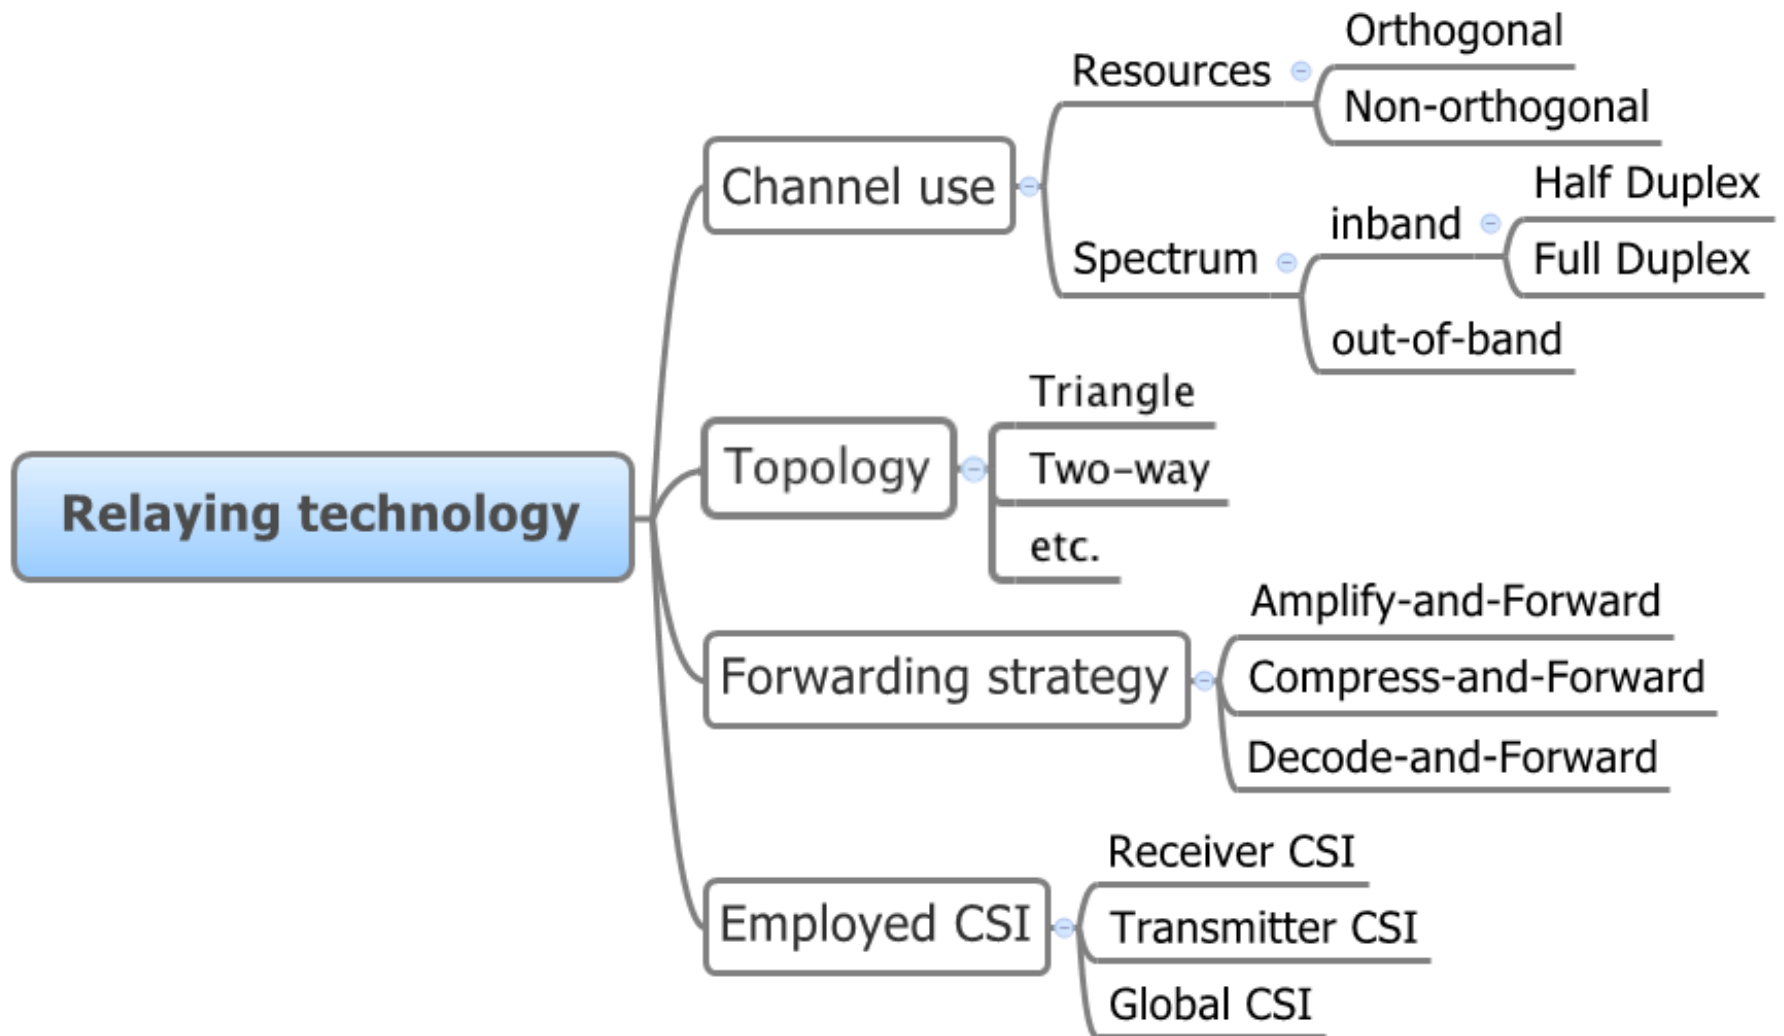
Relaying technology

Channel use
Resources
Orthogonal
Non-orthogonal
Spectrum
inband
Half Duplex
Full Duplex
out-of-band

Topology
Triangle
Two–way
etc.

Forwarding strategy
Amplify-and-Forward
Compress-and-Forward
Decode-and-Forward

Employed CSI
Receiver CSI
Transmitter CSI
Global CSI